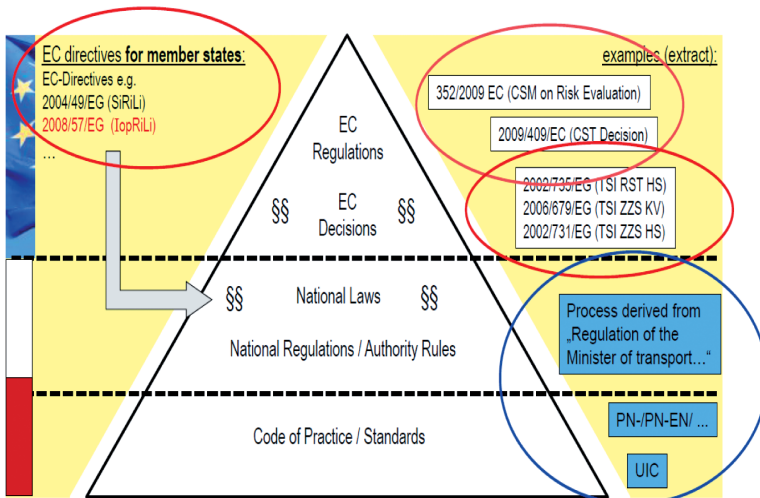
EC directives **for member states**:
EC-Directives e.g.
2004/49/EG (SiRiLi)
2008/57/EG (IopRiLi)
...

EC Regulations

§§ EC Decisions §§

§§ National Laws §§

National Regulations / Authority Rules

Code of Practice / Standards

examples (extract):

352/2009 EC (CSM on Risk Evaluation)

2009/409/EC (CST Decision)

2002/735/EG (TSI RST HS)
2006/679/EG (TSI ZZS KV)
2002/731/EG (TSI ZZS HS)

Process derived from „Regulation of the Minister of transport…"

PN-/PN-EN/ ...

UIC